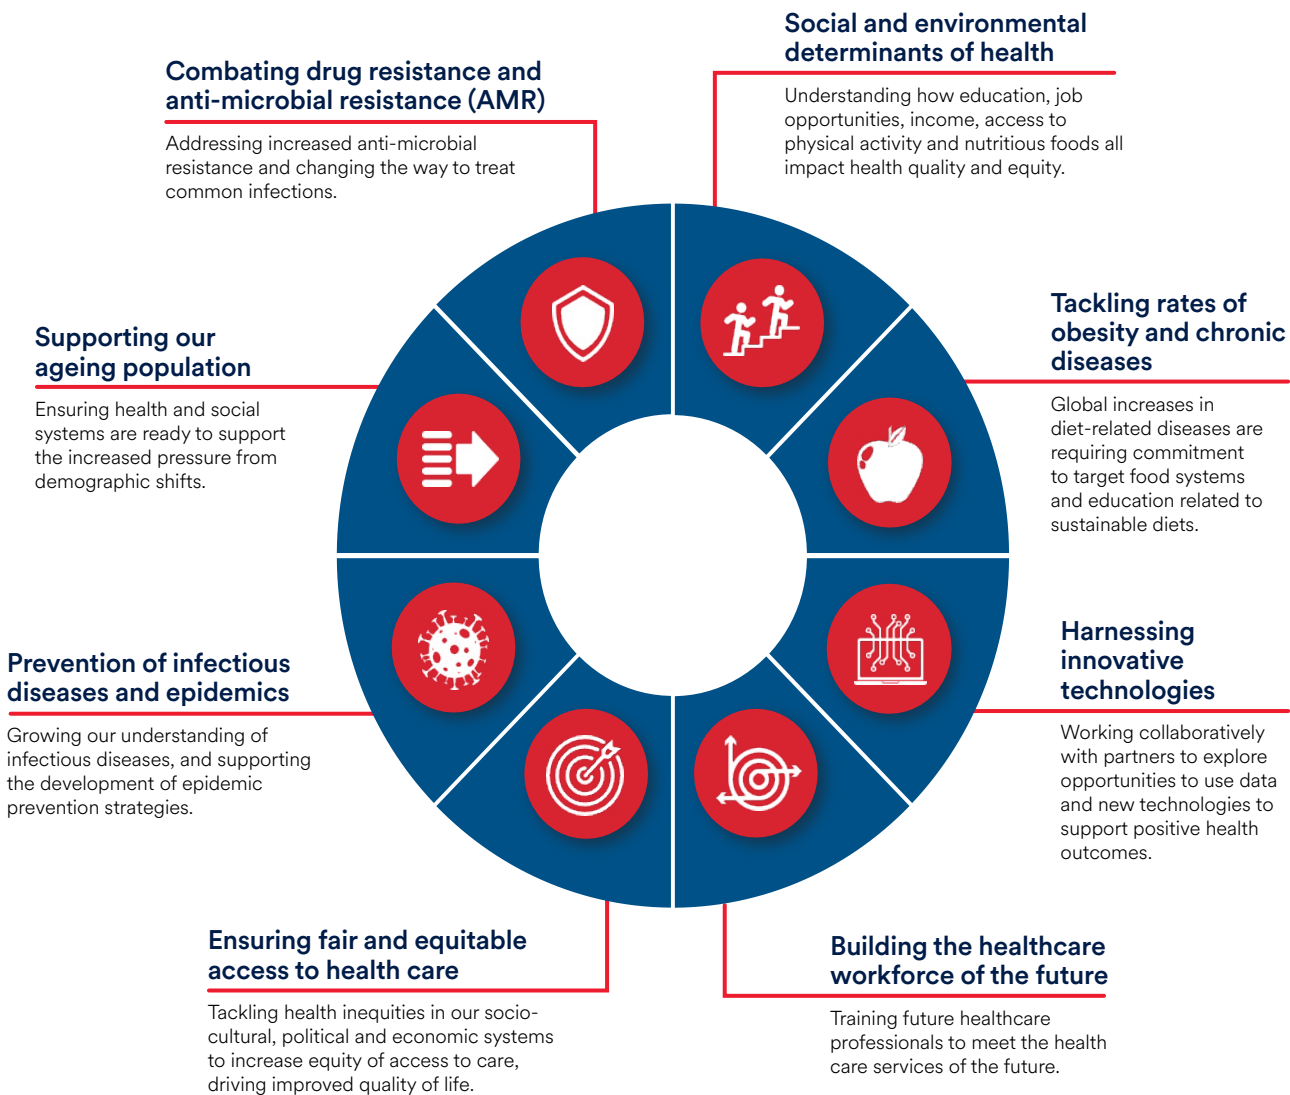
Social and environmental determinants of health

Understanding how education, job opportunities, income, access to physical activity and nutritious foods all impact health quality and equity.

Combating drug resistance and anti-microbial resistance (AMR)

Addressing increased anti-microbial resistance and changing the way to treat common infections.

Supporting our ageing population

Ensuring health and social systems are ready to support the increased pressure from demographic shifts.

Tackling rates of obesity and chronic diseases

Global increases in diet-related diseases are requiring commitment to target food systems and education related to sustainable diets.

Prevention of infectious diseases and epidemics

Growing our understanding of infectious diseases, and supporting the development of epidemic prevention strategies.

Harnessing innovative technologies

Working collaboratively with partners to explore opportunities to use data and new technologies to support positive health outcomes.

Ensuring fair and equitable access to health care

Tackling health inequities in our socio-cultural, political and economic systems to increase equity of access to care, driving improved quality of life.

Building the healthcare workforce of the future

Training future healthcare professionals to meet the health care services of the future.